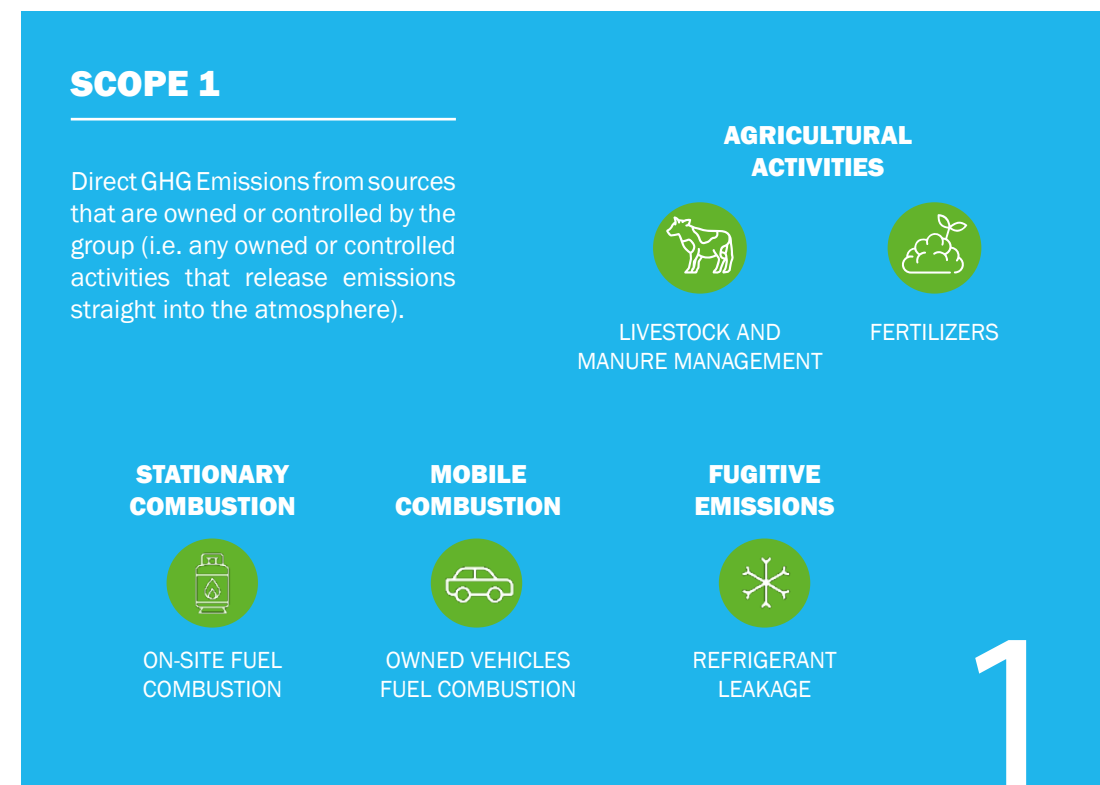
SCOPE 1

Direct GHG Emissions from sources that are owned or controlled by the group (i.e. any owned or controlled activities that release emissions straight into the atmosphere).

AGRICULTURAL ACTIVITIES

LIVESTOCK AND MANURE MANAGEMENT

FERTILIZERS

STATIONARY COMBUSTION

ON-SITE FUEL COMBUSTION

MOBILE COMBUSTION

OWNED VEHICLES FUEL COMBUSTION

FUGITIVE EMISSIONS

REFRIGERANT LEAKAGE

1